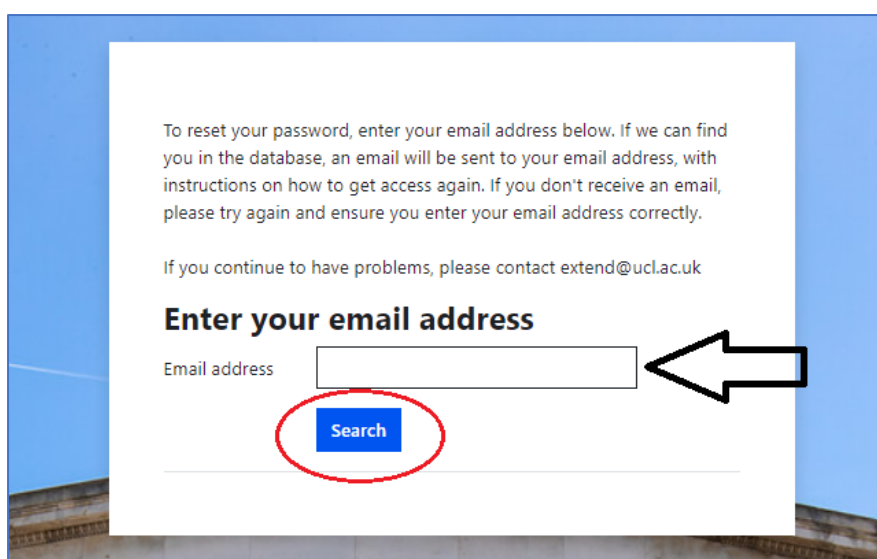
To reset your password, enter your email address below. If we can find you in the database, an email will be sent to your email address, with instructions on how to get access again. If you don't receive an email, please try again and ensure you enter your email address correctly.

If you continue to have problems, please contact extend@ucl.ac.uk

Enter your email address

Email address

Search